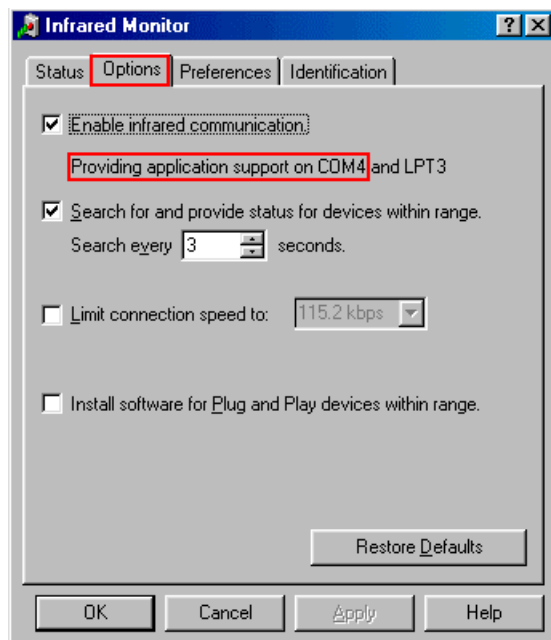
Infrared Monitor

?

X

Status

Options

Preferences

Identification

Enable infrared communication.

Providing application support on COM4 and LPT3

Search for and provide status for devices within range.

Search every 3 seconds.

Limit connection speed to: 115.2 kbps

Install software for Plug and Play devices within range.

Restore Defaults

OK

Cancel

Apply

Help